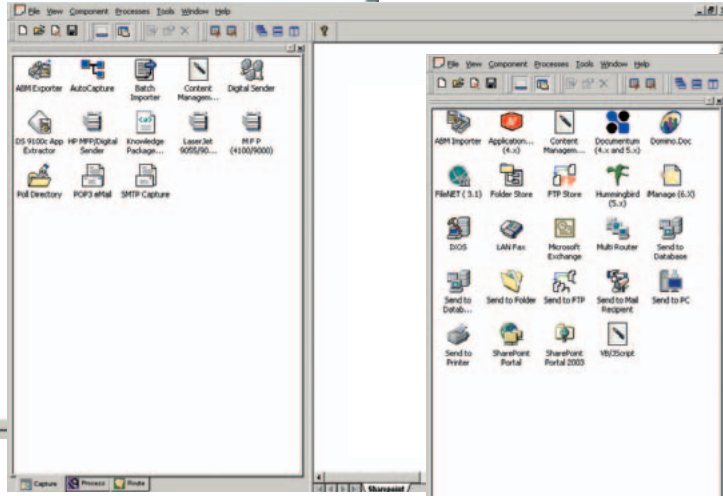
File View Component Processes Tools Window Help

ABM Exporter
AutoCapture
Batch Importer
Content Managem...
Digital Sender
DS 9100c App Extractor
HP MFP/Digital Sender
Knowledge Package...
LaserJet 9055/90...
M F P (4100/9000)
Poll Directory
POP3 eMail
SMTP Capture

Capture
Process
Route

Sharepoint

File View Component Processes Tools Window Help

ABM Importer
Application... (4.x)
Content Managem...
Documentum (4.x and 5.x)
Domino.Doc
FileNET (3.1)
Folder Store
FTP Store
Hummingbird (5.x)
iManage (6.X)
DIOS
LAN Fax
Microsoft Exchange
Multi Router
Send to Database
Send to Datab...
Send to Folder
Send to FTP
Send to Mail Recipient
Send to PC
Send to Printer
SharePoint Portal
SharePoint Portal 2003
VB/JScript